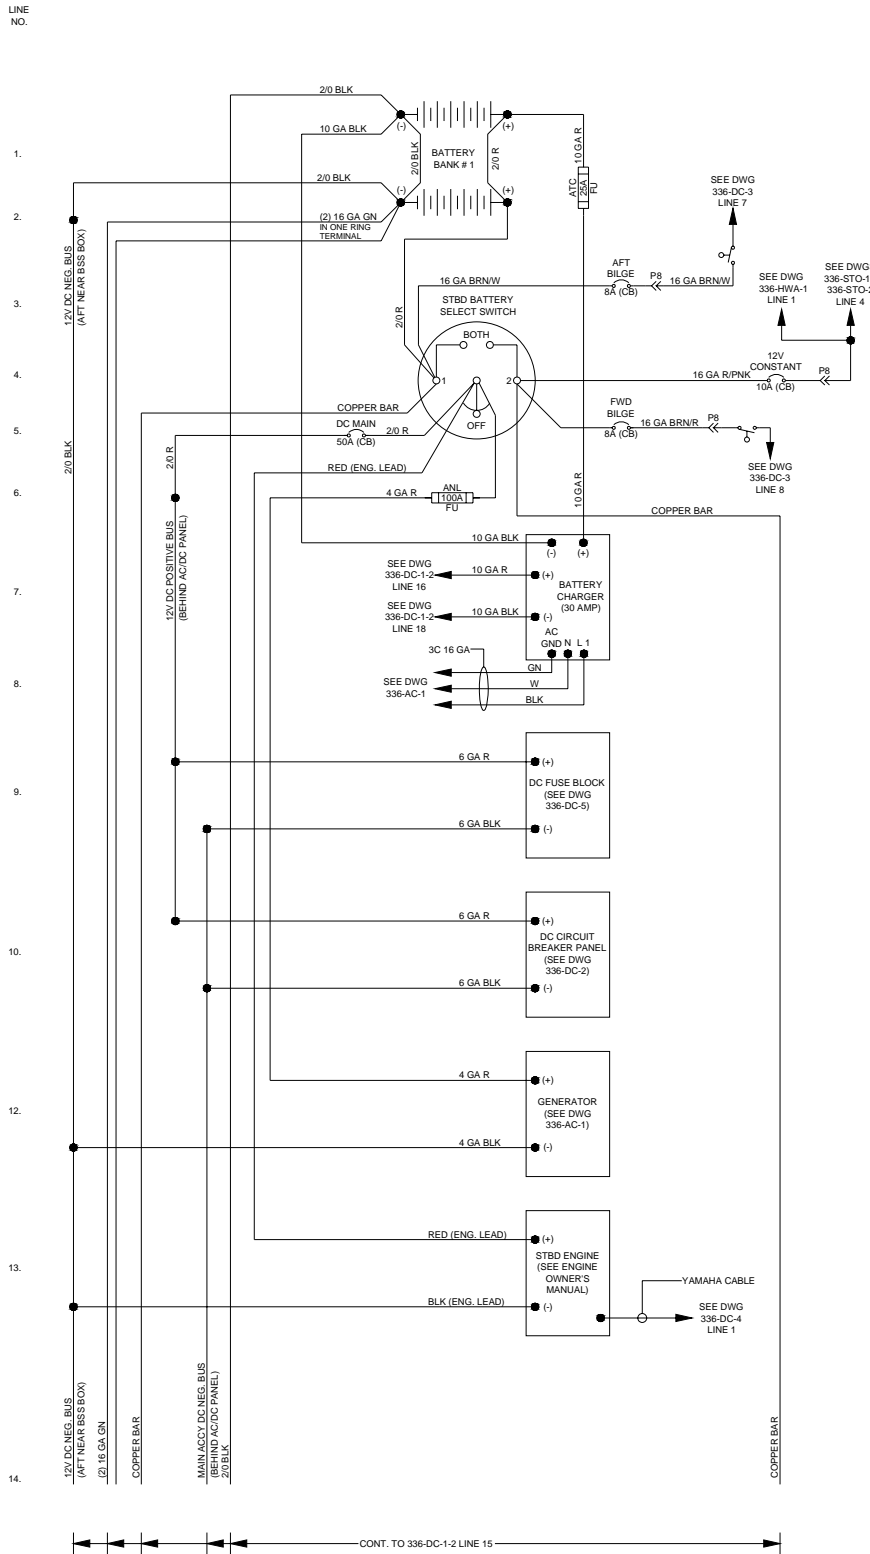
LINE NO.

1.
2.
3.
4.
5.
6.
7.
8.
9.
10.
12.
13.
14.

2/0 BLK
10 GA BLK
(-)
(+)
2/0 BLK
BATTERY BANK # 1
2/0 R
10 GA R
ATC 25A FU
2/0 BLK
(-)
(+)
(2) 16 GA GN IN ONE RING TERMINAL
SEE DWG 336-DC-3 LINE 7
12V DC NEG. BUS (AFT NEAR BSS BOX)
16 GA BRN/W
AFT BILGE 8A (CB)
P8
16 GA BRN/W
SEE DWG 336-HWA-1 LINE 1
SEE DWG 336-STO-1 336-STO-2 LINE 4
2/0 R
STBD BATTERY SELECT SWITCH
BOTH
1
2
12V CONSTANT 10A (CB)
16 GA R/PNK
P8
COPPER BAR
DC MAIN 50A (CB)
2/0 R
OFF
FWD BILGE 8A (CB)
16 GA BRN/R
P8
2/0 BLK
2/0 R
SEE DWG 336-DC-3 LINE 8
RED (ENG. LEAD)
4 GA R
ANL 100A FU
10 GA R
COPPER BAR
12V DC POSITIVE BUS (BEHIND AC/DC PANEL)
10 GA BLK
(-)
(+)
SEE DWG 336-DC-1-2 LINE 16
10 GA R
(+)
BATTERY CHARGER (30 AMP)
SEE DWG 336-DC-1-2 LINE 18
10 GA BLK
(-)
AC GND N L 1
3C 16 GA
GN
SEE DWG 336-AC-1
W
BLK
6 GA R
(+)
DC FUSE BLOCK (SEE DWG 336-DC-5)
6 GA BLK
(-)
6 GA R
(+)
DC CIRCUIT BREAKER PANEL (SEE DWG 336-DC-2)
6 GA BLK
(-)
4 GA R
(+)
GENERATOR (SEE DWG 336-AC-1)
4 GA BLK
(-)
RED (ENG. LEAD)
(+)
STBD ENGINE (SEE ENGINE OWNER'S MANUAL)
YAMAHA CABLE
BLK (ENG. LEAD)
(-)
SEE DWG 336-DC-4 LINE 1
12V DC NEG. BUS (AFT NEAR BSS BOX)
(2) 16 GA GN
COPPER BAR
MAIN ACCY DC NEG. BUS (BEHIND AC/DC PANEL) 2/0 BLK
COPPER BAR
CONT. TO 336-DC-1-2 LINE 15